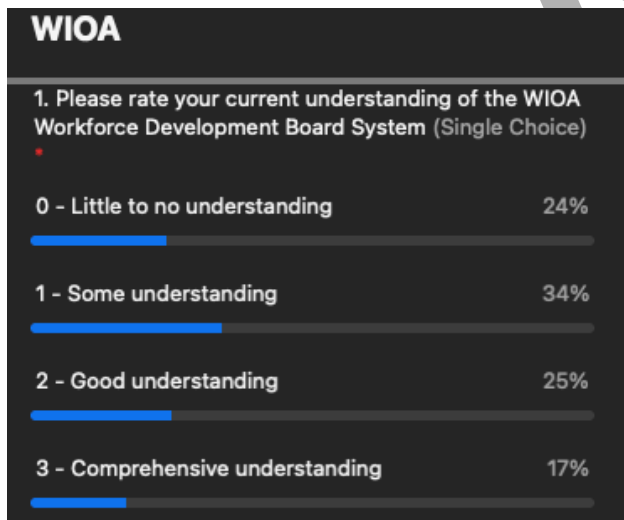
WIOA

1. Please rate your current understanding of the WIOA Workforce Development Board System (Single Choice)
*

0 - Little to no understanding 24%

1 - Some understanding 34%

2 - Good understanding 25%

3 - Comprehensive understanding 17%